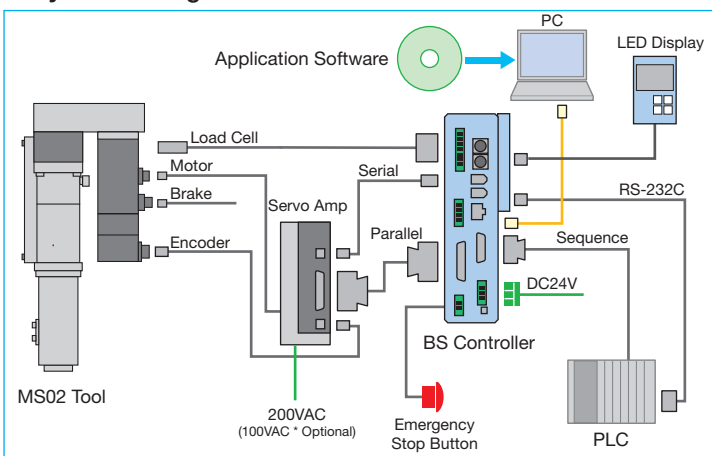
PC

LED Display

Application Software

Load Cell

Motor

Serial

Brake

Servo Amp

RS-232C

Encoder

Parallel

Sequence

DC24V

BS Controller

MS02 Tool

200VAC
(100VAC * Optional)

Emergency
Stop Button

PLC